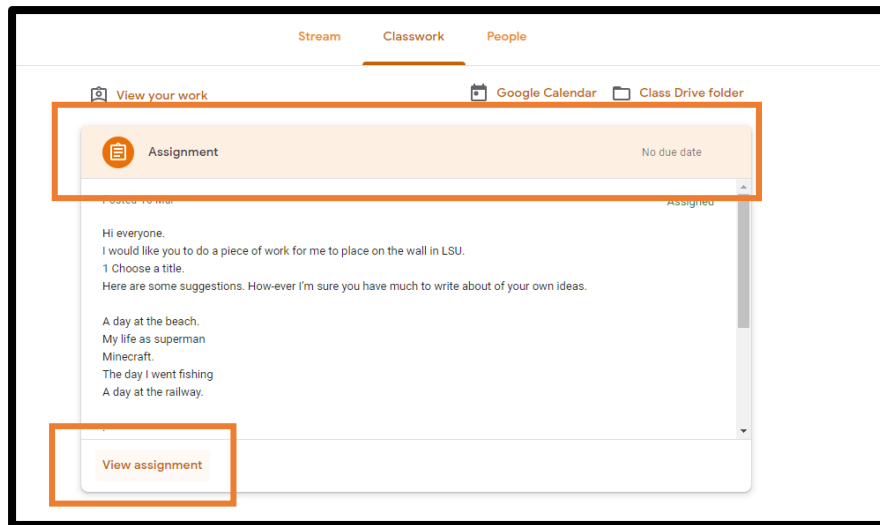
Stream Classwork People

View your work

Google Calendar Class Drive folder

Assignment

No due date

Posted 10 Mar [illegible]

Assigned

Hi everyone.
I would like you to do a piece of work for me to place on the wall in LSU.
1 Choose a title.
Here are some suggestions. How-ever I'm sure you have much to write about of your own ideas.

A day at the beach.
My life as superman
Minecraft.
The day I went fishing
A day at the railway.

View assignment